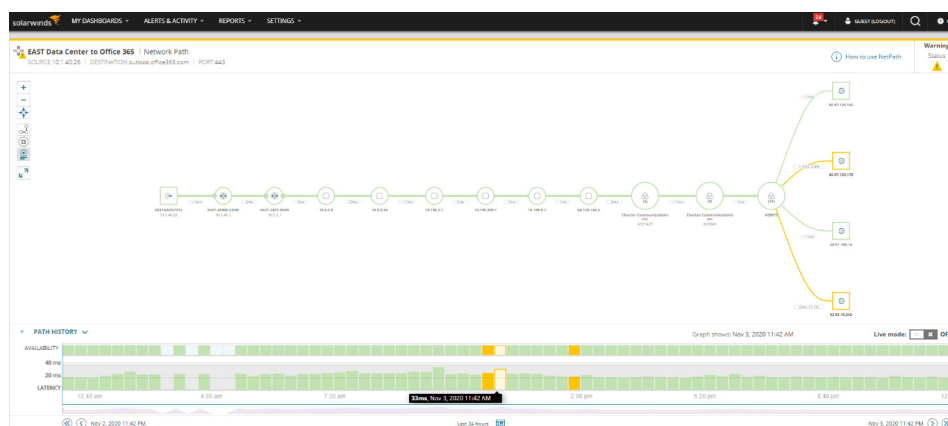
solarwinds MY DASHBOARDS ALERTS & ACTIVITY REPORTS SETTINGS 24 GUEST (LOGOUT)

EAST Data Center to Office 365 | Network Path
SOURCE 10.1.40.26 | DESTINATION outlook.office365.com | PORT 443

How to use NetPath

Warning
Status

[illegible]

Charter Communications
Charter Communications

PATH HISTORY

Graph shows: Nov 3, 2020 11:42 AM

Live mode: OFF

AVAILABILITY
40 ms
20 ms
LATENCY

12:40 am 4:00 am 7:20 am 33ms, Nov 3, 2020 11:42 AM 2:00 pm 5:20 pm 8:40 pm

Nov 2, 2020 11:42 PM Last 24 hours Nov 3, 2020 11:42 PM